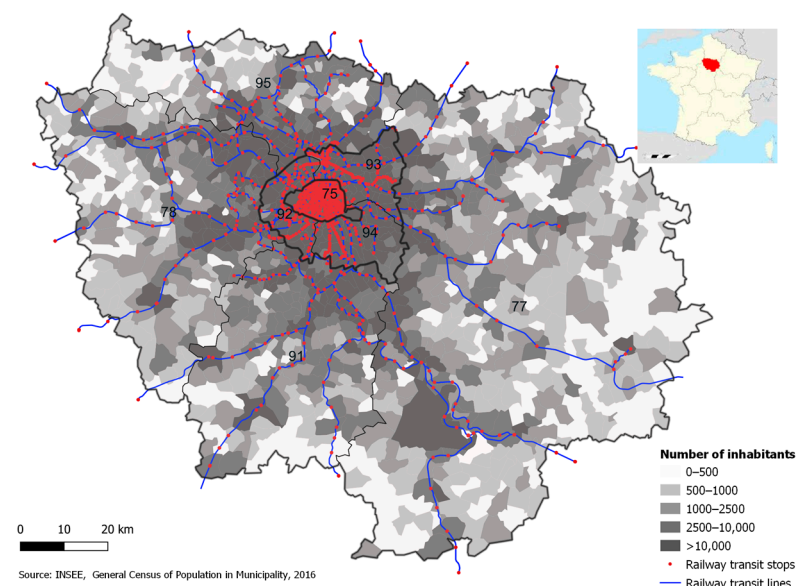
95
93
75
92
78
94
77
91

Number of inhabitants
0–500
500–1000
1000–2500
2500–10,000
>10,000
Railway transit stops
Railway transit lines

0 10 20 km

Source: INSEE, General Census of Population in Municipality, 2016